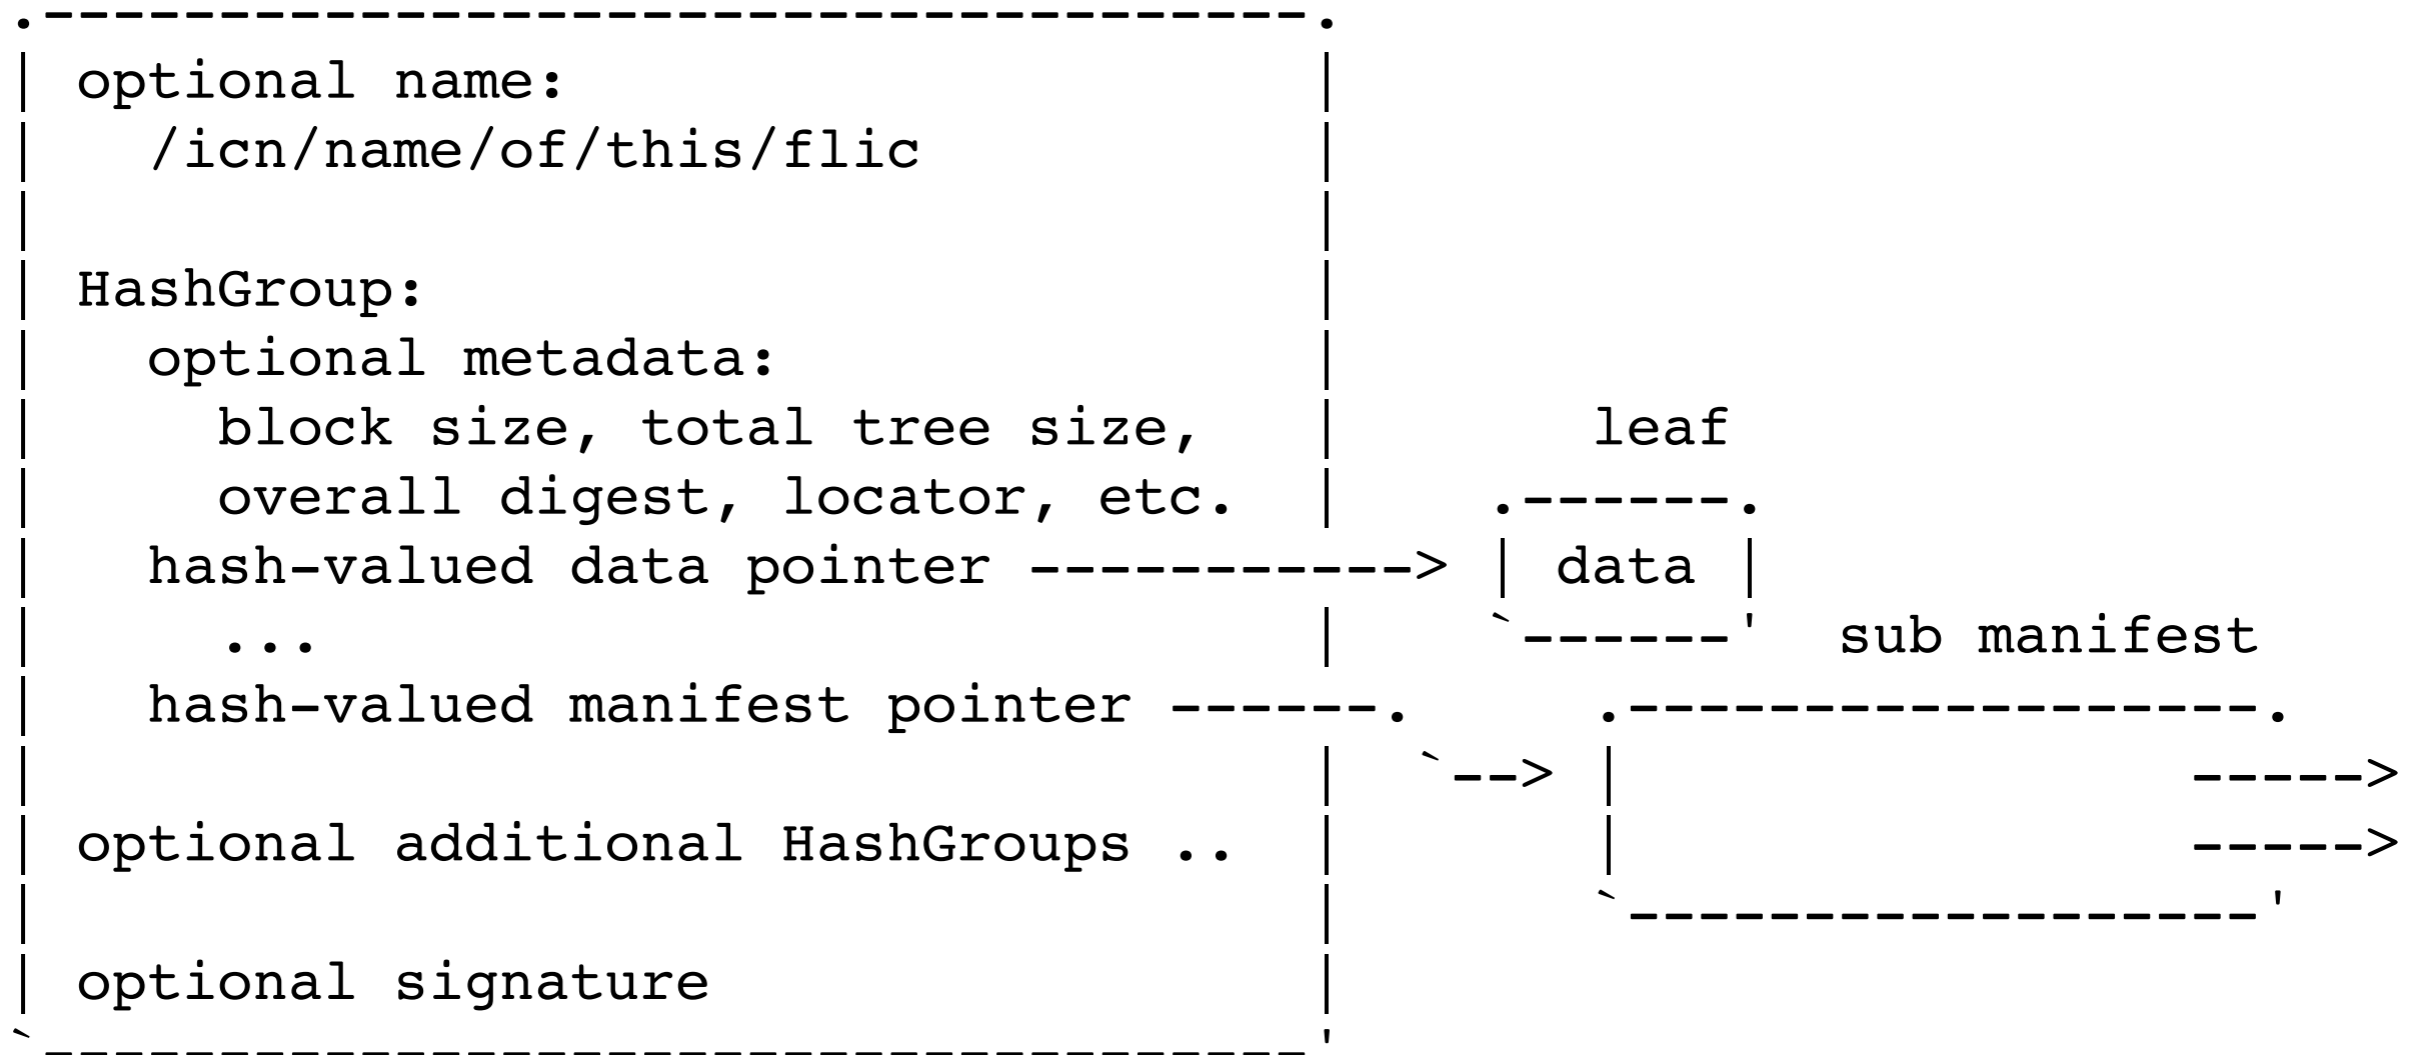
optional name:
/icn/name/of/this/flic

HashGroup:
optional metadata:
block size, total tree size,
overall digest, locator, etc.
hash-valued data pointer ----------->

leaf

data

...

sub manifest

hash-valued manifest pointer ------.

-->

----->

optional additional HashGroups ..

----->

optional signature